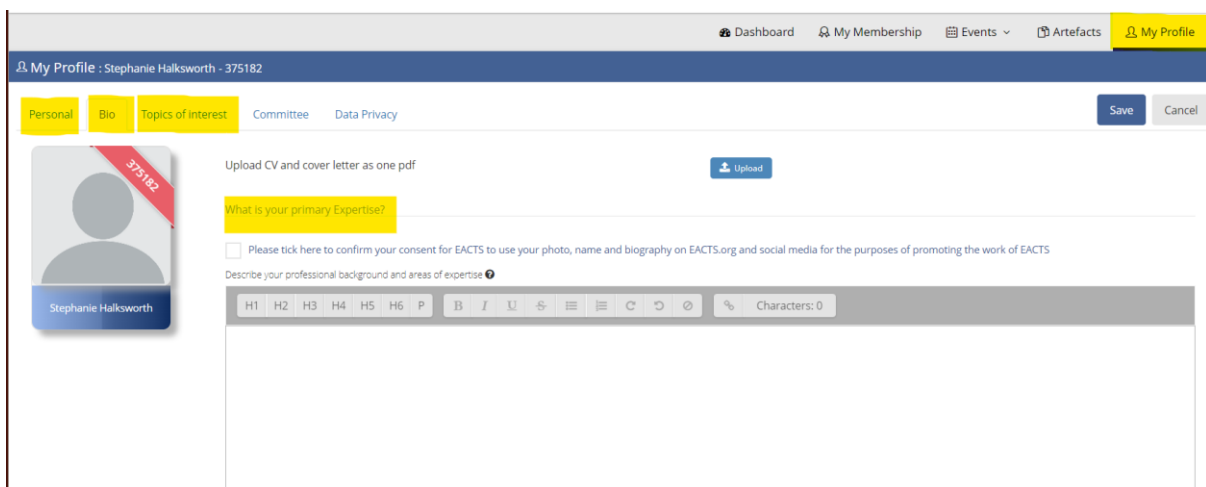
Dashboard My Membership Events Artefacts My Profile

My Profile : Stephanie Halksworth - 375182

Personal Bio Topics of interest Committee Data Privacy

Save Cancel

375182

Stephanie Halksworth

Upload CV and cover letter as one pdf

Upload

What is your primary Expertise?

Please tick here to confirm your consent for EACTS to use your photo, name and biography on EACTS.org and social media for the purposes of promoting the work of EACTS

Describe your professional background and areas of expertise

H1 H2 H3 H4 H5 H6 P B I U S Characters: 0